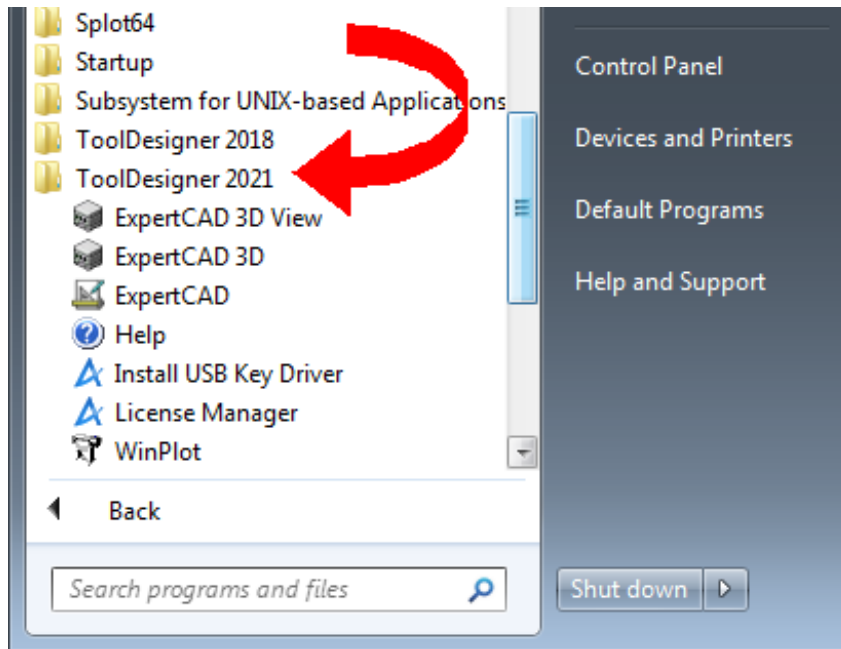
Splot64
Startup
Subsystem for UNIX-based Applications
ToolDesigner 2018
ToolDesigner 2021
ExpertCAD 3D View
ExpertCAD 3D
ExpertCAD
Help
Install USB Key Driver
License Manager
WinPlot

Back

Search programs and files

Control Panel
Devices and Printers
Default Programs
Help and Support

Shut down